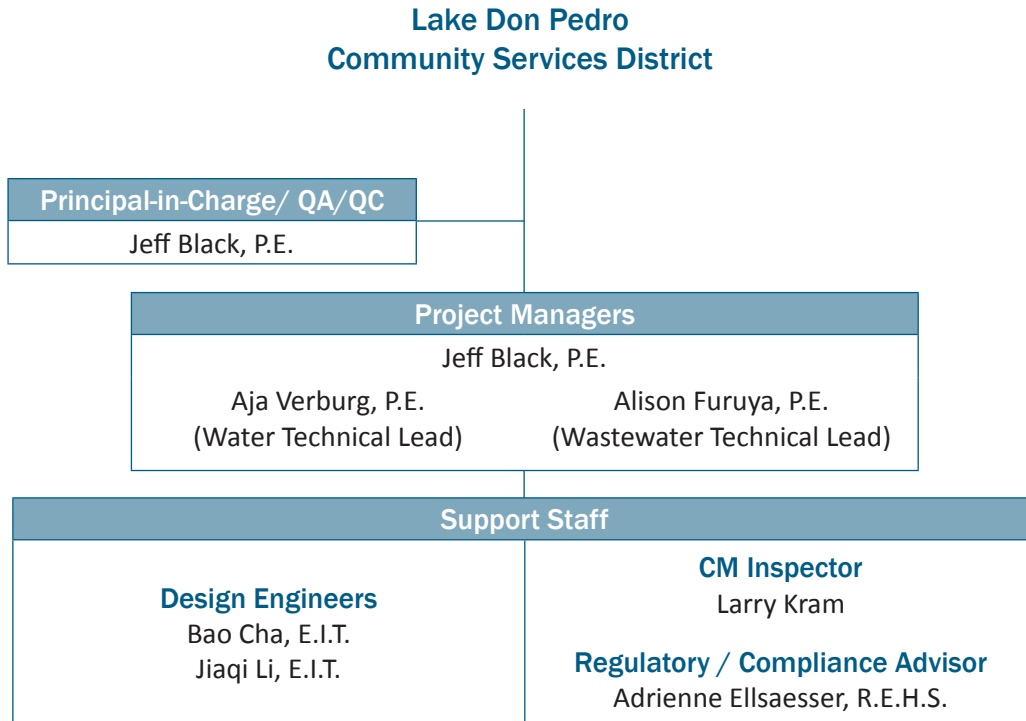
Lake Don Pedro
Community Services District

Principal-in-Charge/ QA/QC
Jeff Black, P.E.

Project Managers
Jeff Black, P.E.
Aja Verburg, P.E.
(Water Technical Lead)
Alison Furuya, P.E.
(Wastewater Technical Lead)

Support Staff

Design Engineers
Bao Cha, E.I.T.
Jiaqi Li, E.I.T.

CM Inspector
Larry Kram

Regulatory / Compliance Advisor
Adrienne Ellsaesser, R.E.H.S.